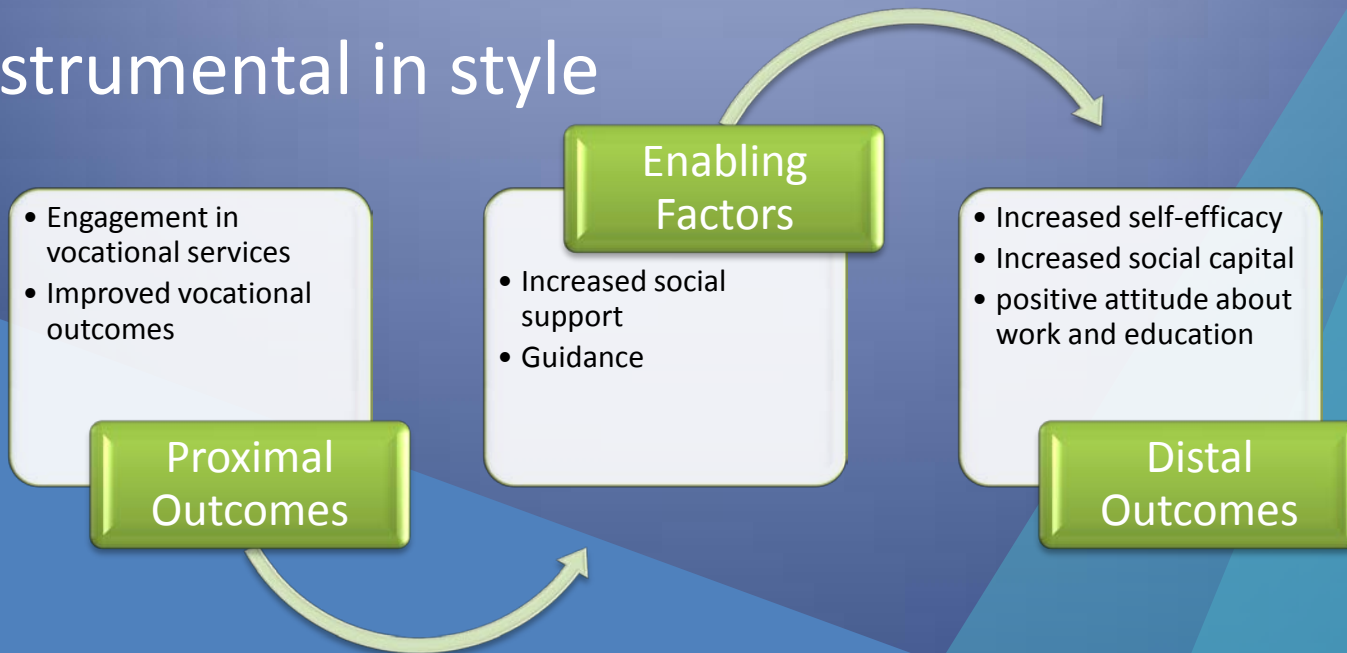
strumental in style

• Engagement in vocational services
• Improved vocational outcomes

Proximal Outcomes

Enabling Factors

• Increased social support
• Guidance

• Increased self-efficacy
• Increased social capital
• positive attitude about work and education

Distal Outcomes